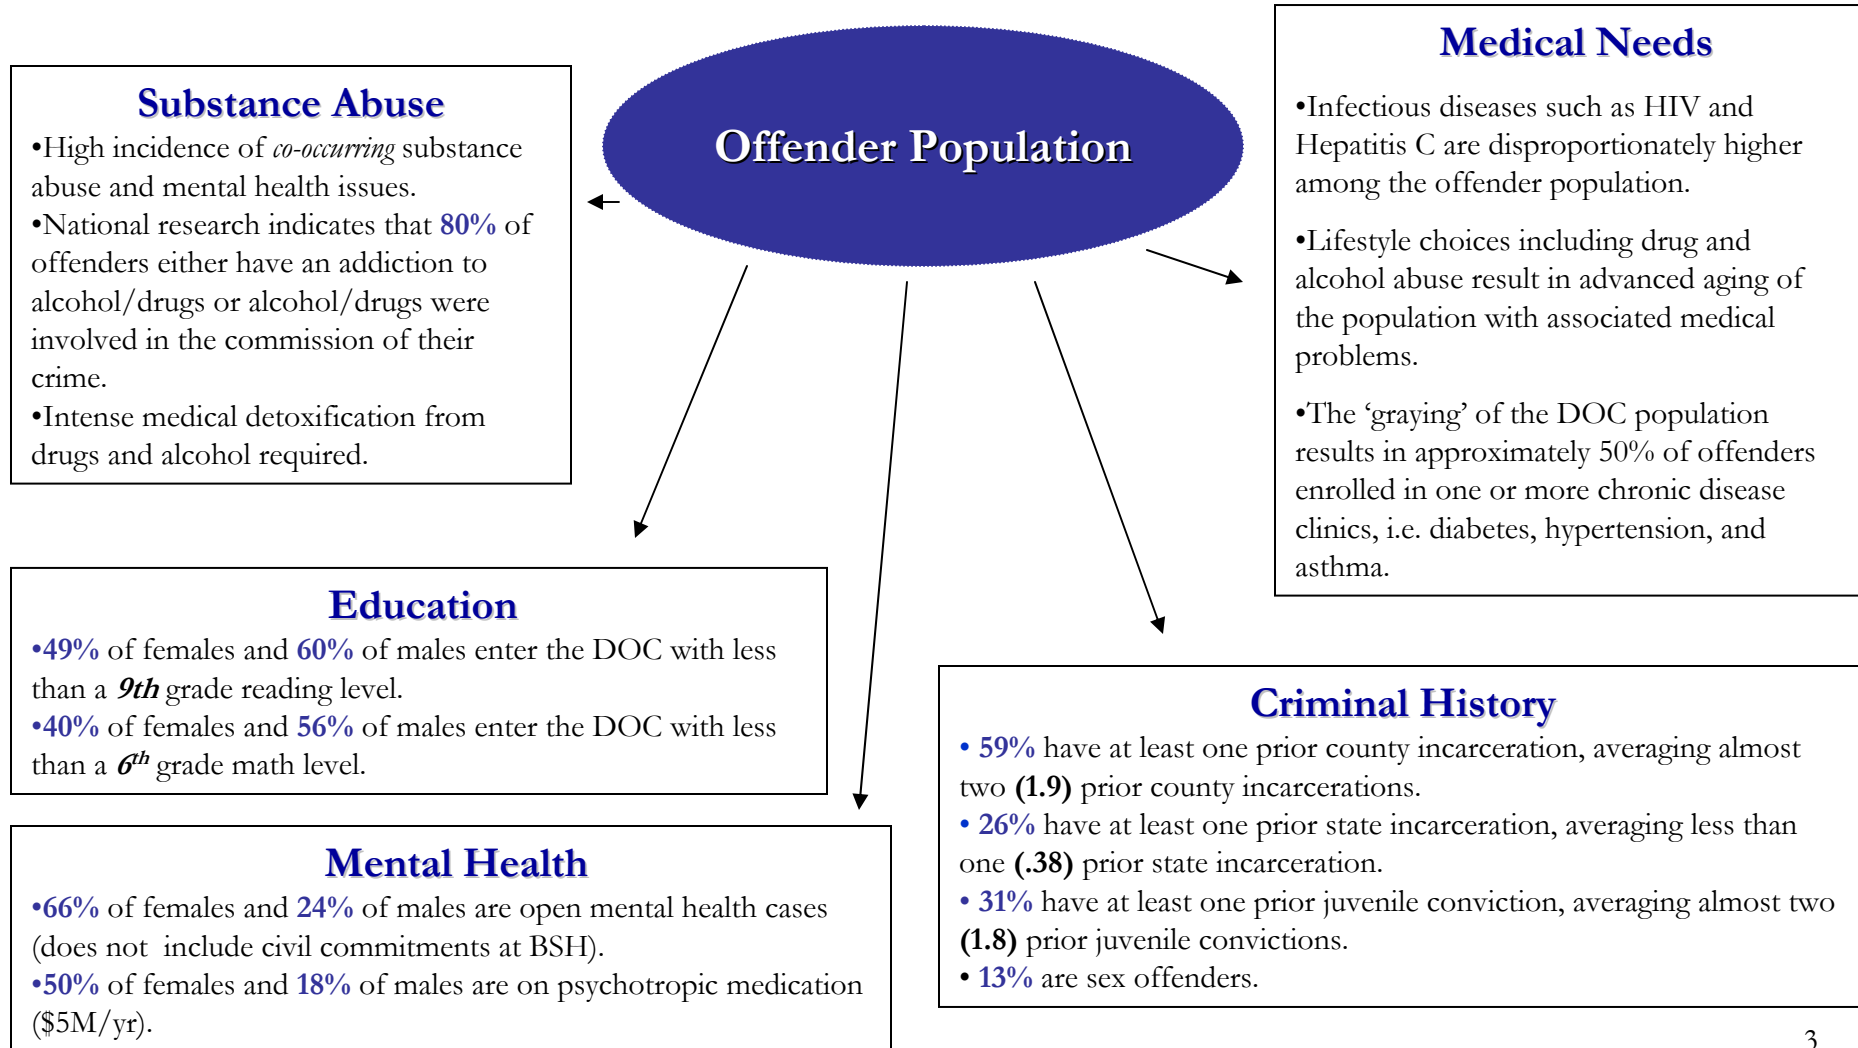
Offender Population

Substance Abuse
•High incidence of co-occurring substance abuse and mental health issues.
•National research indicates that 80% of offenders either have an addiction to alcohol/drugs or alcohol/drugs were involved in the commission of their crime.
•Intense medical detoxification from drugs and alcohol required.

Medical Needs
•Infectious diseases such as HIV and Hepatitis C are disproportionately higher among the offender population.
•Lifestyle choices including drug and alcohol abuse result in advanced aging of the population with associated medical problems.
•The 'graying' of the DOC population results in approximately 50% of offenders enrolled in one or more chronic disease clinics, i.e. diabetes, hypertension, and asthma.

Education
•49% of females and 60% of males enter the DOC with less than a 9th grade reading level.
•40% of females and 56% of males enter the DOC with less than a $6^{th}$ grade math level.

Criminal History
• 59% have at least one prior county incarceration, averaging almost two (1.9) prior county incarcerations.
• 26% have at least one prior state incarceration, averaging less than one (.38) prior state incarceration.
• 31% have at least one prior juvenile conviction, averaging almost two (1.8) prior juvenile convictions.
• 13% are sex offenders.

Mental Health
•66% of females and 24% of males are open mental health cases (does not include civil commitments at BSH).
•50% of females and 18% of males are on psychotropic medication ($5M/yr).

3